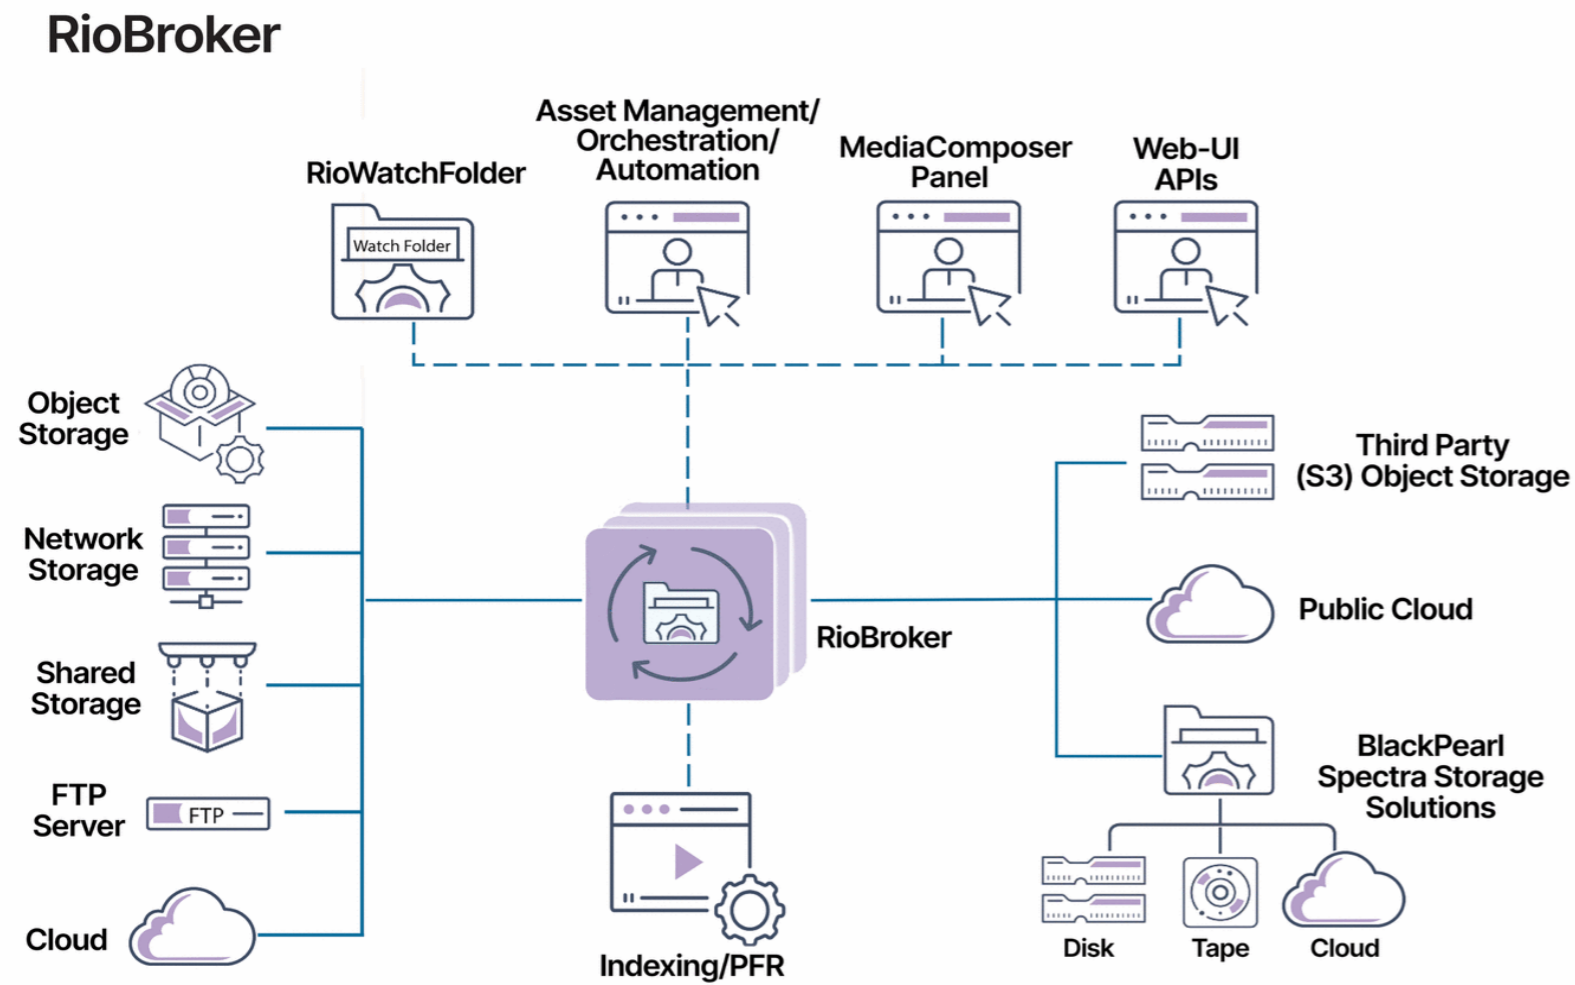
RioBroker

RioWatchFolder

Watch Folder

Asset Management/ Orchestration/ Automation

MediaComposer Panel

Web-UI APIs

Object Storage

Network Storage

Shared Storage

FTP Server

FTP

Cloud

RioBroker

Indexing/PFR

Third Party (S3) Object Storage

Public Cloud

BlackPearl Spectra Storage Solutions

Disk

Tape

Cloud